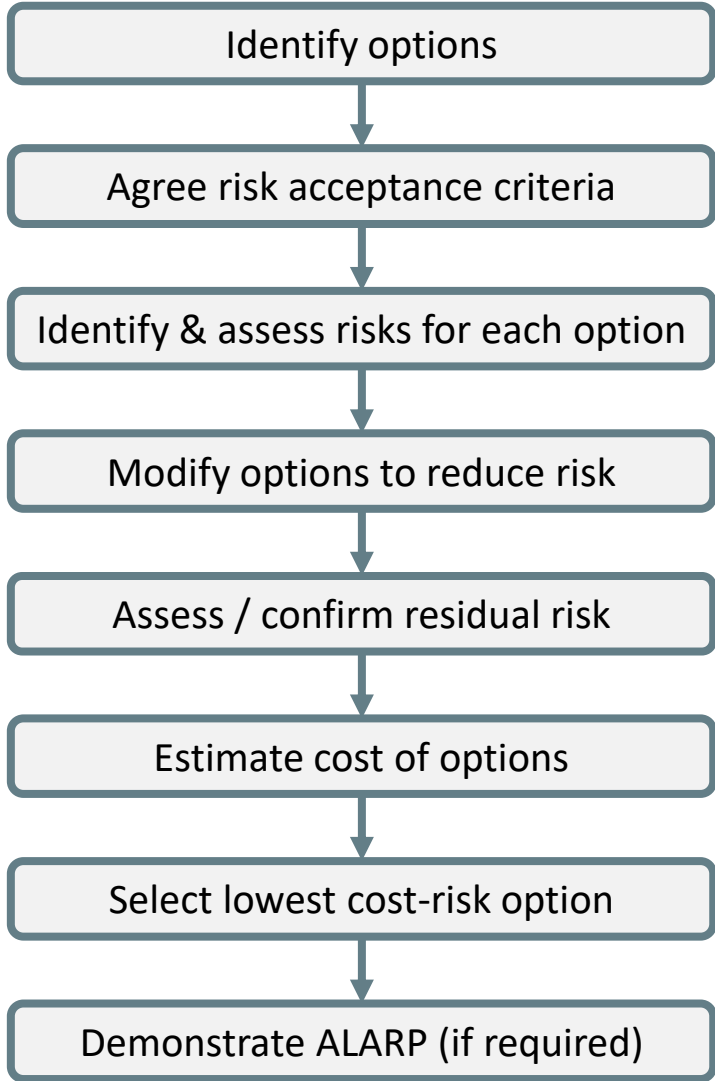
Identify options

Agree risk acceptance criteria

Identify & assess risks for each option

Modify options to reduce risk

Assess / confirm residual risk

Estimate cost of options

Select lowest cost-risk option

Demonstrate ALARP (if required)